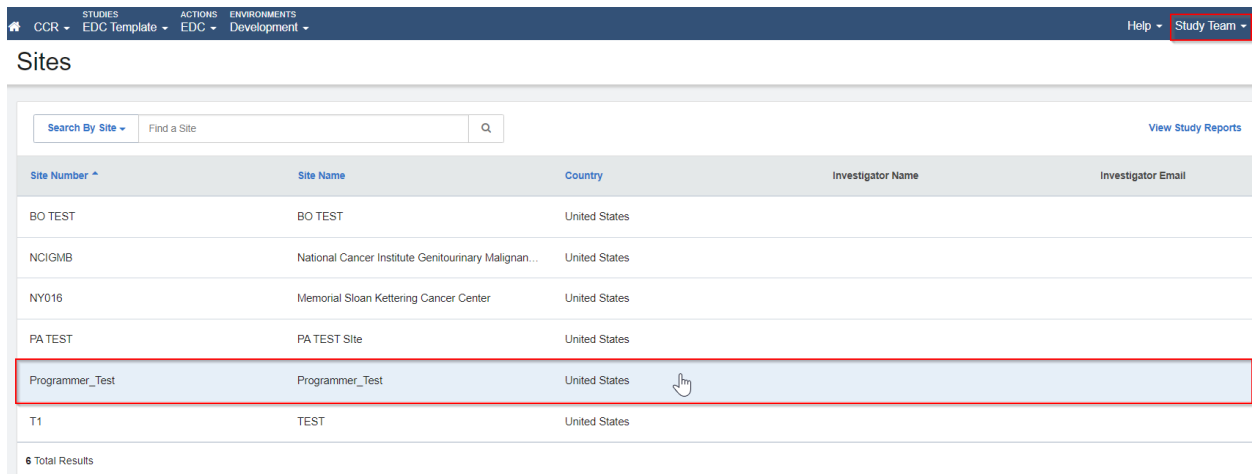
CCR ▾ STUDIES EDC Template ▾ ACTIONS EDC ▾ ENVIRONMENTS Development ▾ Help ▾ Study Team ▾

Sites

Search By Site ▾ Find a Site

View Study Reports

| Site Number ^ | Site Name | Country | Investigator Name | Investigator Email |
|---|---|---|---|---|
| BO TEST | BO TEST | United States | | |
| NCIGMB | National Cancer Institute Genitourinary Malignan... | United States | | |
| NY016 | Memorial Sloan Kettering Cancer Center | United States | | |
| PA TEST | PA TEST SIte | United States | | |
| Programmer_Test | Programmer_Test | United States | | |
| T1 | TEST | United States | | |

6 Total Results